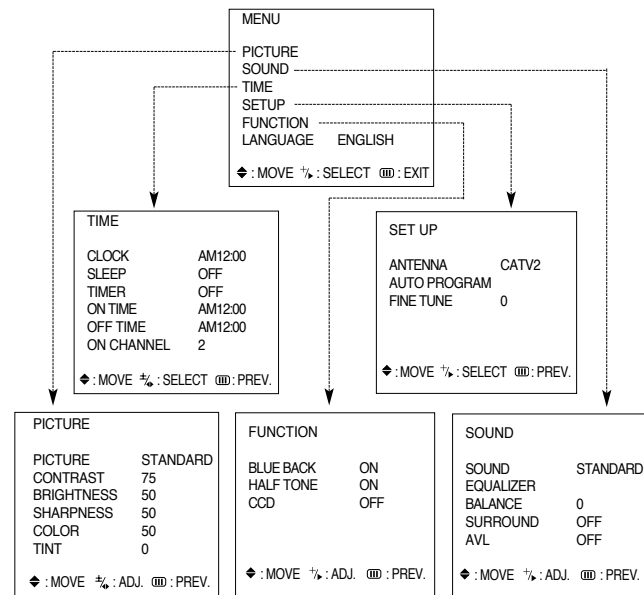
MENU

PICTURE
SOUND
TIME
SETUP
FUNCTION
LANGUAGE ENGLISH

◆ : MOVE +/▸ : SELECT ⅲ : EXIT

TIME

CLOCK AM12:00
SLEEP OFF
TIMER OFF
ON TIME AM12:00
OFF TIME AM12:00
ON CHANNEL 2

◆ : MOVE +/▸ : SELECT ⅲ : PREV.

SET UP

ANTENNA CATV2
AUTO PROGRAM
FINE TUNE 0

◆ : MOVE +/▸ : SELECT ⅲ : PREV.

PICTURE

| PICTURE | STANDARD |
|---|---|
| CONTRAST | 75 |
| BRIGHTNESS | 50 |
| SHARPNESS | 50 |
| COLOR | 50 |
| TINT | 0 |

◆ : MOVE +/▸ : ADJ. ⅲ : PREV.

FUNCTION

| BLUE BACK | ON |
|---|---|
| HALF TONE | ON |
| CCD | OFF |

◆ : MOVE +/▸ : ADJ. ⅲ : PREV.

SOUND

| SOUND | STANDARD |
|---|---|
| EQUALIZER | |
| BALANCE | 0 |
| SURROUND | OFF |
| AVL | OFF |

◆ : MOVE +/▸ : ADJ. ⅲ : PREV.